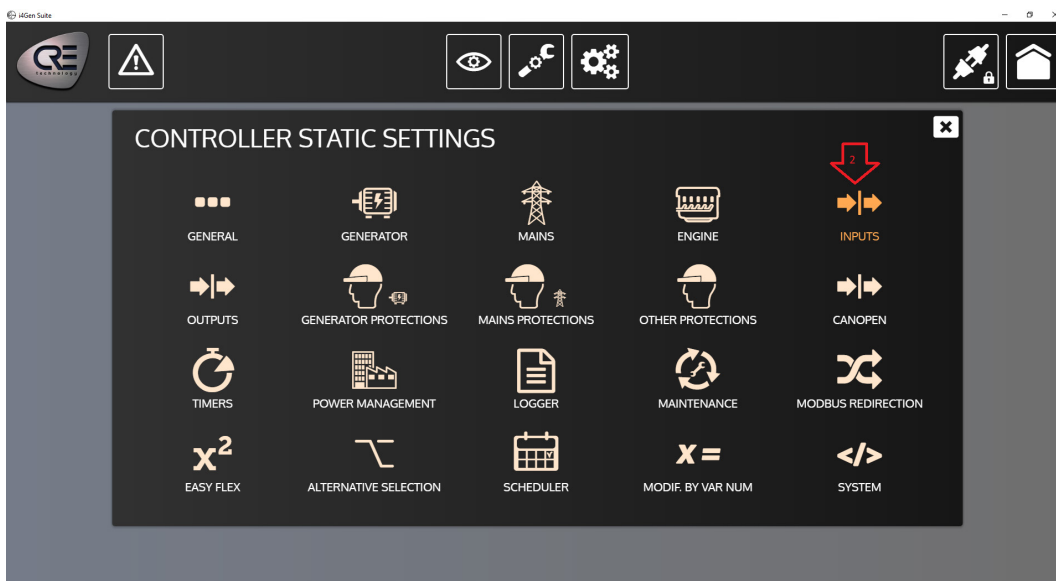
i4Gen Suite

CRE technology

CONTROLLER STATIC SETTINGS

2

GENERAL
GENERATOR
MAINS
ENGINE
INPUTS
OUTPUTS
GENERATOR PROTECTIONS
MAINS PROTECTIONS
OTHER PROTECTIONS
CANOPEN
TIMERS
POWER MANAGEMENT
LOGGER
MAINTENANCE
MODBUS REDIRECTION
$x^2$
EASY FLEX
ALTERNATIVE SELECTION
SCHEDULER
x =
MODIF. BY VAR NUM
</>
SYSTEM